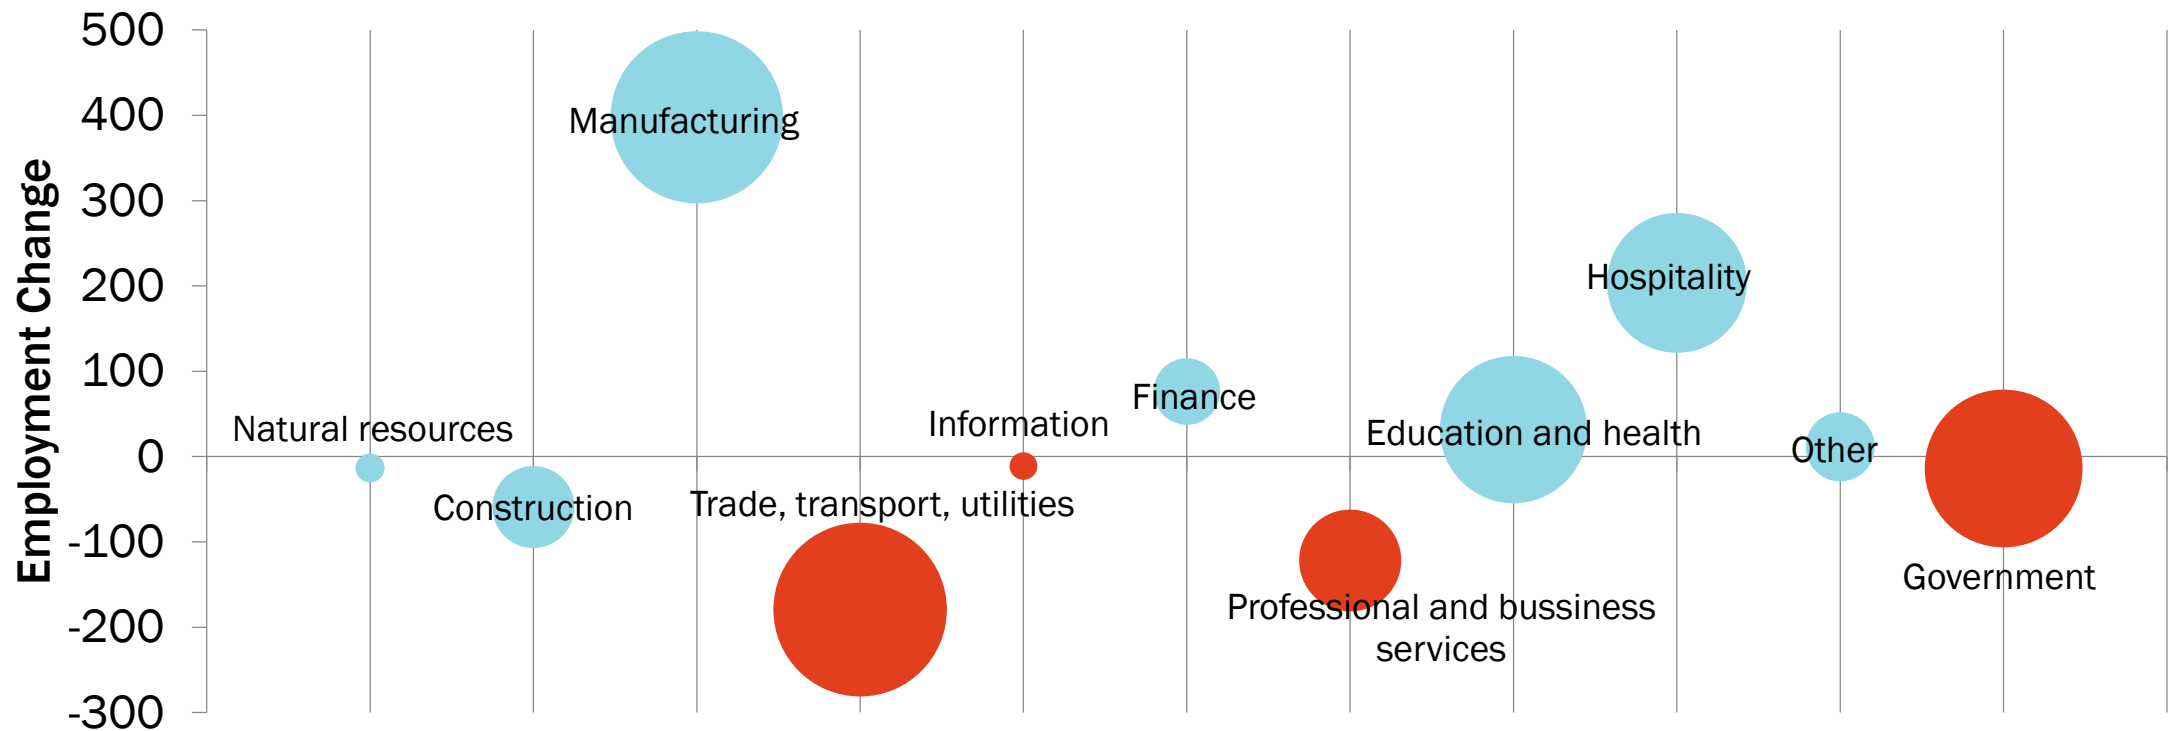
500
400
300
200
100
0
-100
-200
-300

Employment Change

Manufacturing

Hospitality

Finance

Natural resources

Information

Education and health

Other

Construction

Trade, transport, utilities

Government

Professional and bussiness services